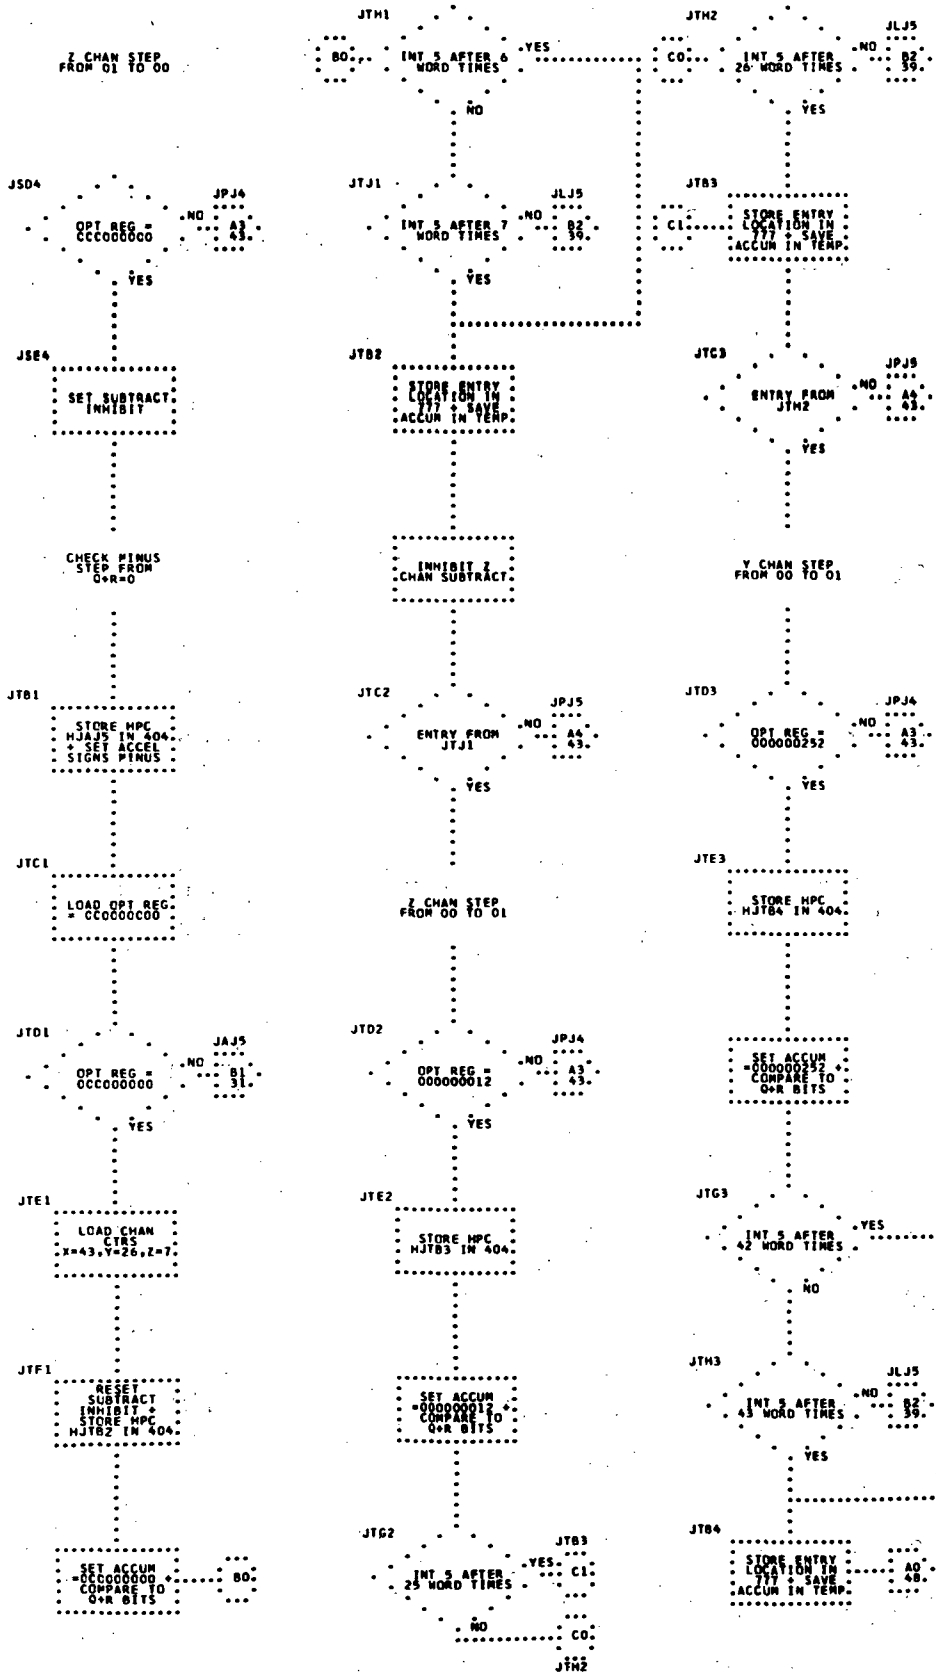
Z CHAN STEP FROM 01 TO 00

JSD4
OPT REG = CCC000000
NO
JPJ4
A3
43
YES

JSE4
SET SUBTRACT INHIBIT

CHECK MINUS STEP FROM Q+R=0

JTB1
STORE HPC HJAJ5 IN 404 + SET ACCEL SIGNS MINUS

JTC1
LOAD OPT REG = CC0000C00

JTD1
OPT REG = 0CC000000
NO
JAJ5
B1
31
YES

JTE1
LOAD CHAN CTRS X=43,Y=26,Z=7

JTF1
RESET SUBTRACT INHIBIT + STORE HPC HJTB2 IN 404

SET ACCUM =0CC000000 + COMPARE TO Q+R BITS
B0

JTH1
B0
INT 5 AFTER 6 WORD TIMES
YES
NO

JTJ1
INT 5 AFTER 7 WORD TIMES
NO
JLJ5
B2
39
YES

JTB2
STORE ENTRY LOCATION IN 777 + SAVE ACCUM IN TEMP

INHIBIT Z CHAN SUBTRACT

JTC2
ENTRY FROM JTJ1
NO
JPJ5
A4
43
YES

Z CHAN STEP FROM 00 TO 01

JTD2
OPT REG = 000000012
NO
JPJ4
A3
43
YES

JTE2
STORE HPC HJTB3 IN 404

SET ACCUM =000000012 + COMPARE TO Q+R BITS

JTG2
INT 5 AFTER 25 WORD TIMES
YES
JTB3
C1
NO
C0
JTH2

JTH2
C0
INT 5 AFTER 26 WORD TIMES
NO
JLJ5
B2
39
YES

JTB3
C1
STORE ENTRY LOCATION IN 777 + SAVE ACCUM IN TEMP

JTC3
ENTRY FROM JTH2
NO
JPJ5
A4
43
YES

Y CHAN STEP FROM 00 TO 01

JTD3
OPT REG = 000000252
NO
JPJ4
A3
43
YES

JTE3
STORE HPC HJTB4 IN 404

SET ACCUM =000000252 + COMPARE TO Q+R BITS

JTG3
INT 5 AFTER 42 WORD TIMES
YES
NO

JTH3
INT 5 AFTER 43 WORD TIMES
NO
JLJ5
B2
39
YES

JTB4
STORE ENTRY LOCATION IN 777 + SAVE ACCUM IN TEMP
A0
48